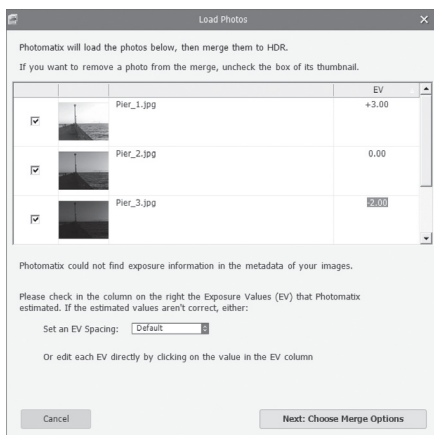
Load Photos

Photomatix will load the photos below, then merge them to HDR.

If you want to remove a photo from the merge, uncheck the box of its thumbnail.

| | | | EV |
|---|---|---|---|
| ☑ | | Pier_1.jpg | +3.00 |
| ☑ | | Pier_2.jpg | 0.00 |
| ☑ | | Pier_3.jpg | -3.00 |

Photomatix could not find exposure information in the metadata of your images.

Please check in the column on the right the Exposure Values (EV) that Photomatix estimated. If the estimated values aren't correct, either:

Set an EV Spacing: Default

Or edit each EV directly by clicking on the value in the EV column

Cancel

Next: Choose Merge Options